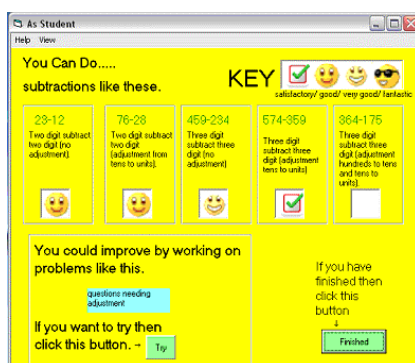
As Student
Help View

You Can Do.....
subtractions like these.

KEY
satisfactory/ good/ very good/ fantastic

23-12
Two digit subtract two digit (no adjustment).

76-28
Two digit subtract two digit (adjustment from tens to units).

459-234
Three digit subtract three digit (no adjustment)

574-359
Three digit subtract three digit (adjustment tens to units)

364-175
Three digit subtract three digit (adjustment hundreds to tens and tens to units).

You could improve by working on problems like this.

questions needing adjustment

If you want to try then click this button. - Try

If you have finished then click this button
↓
Finished